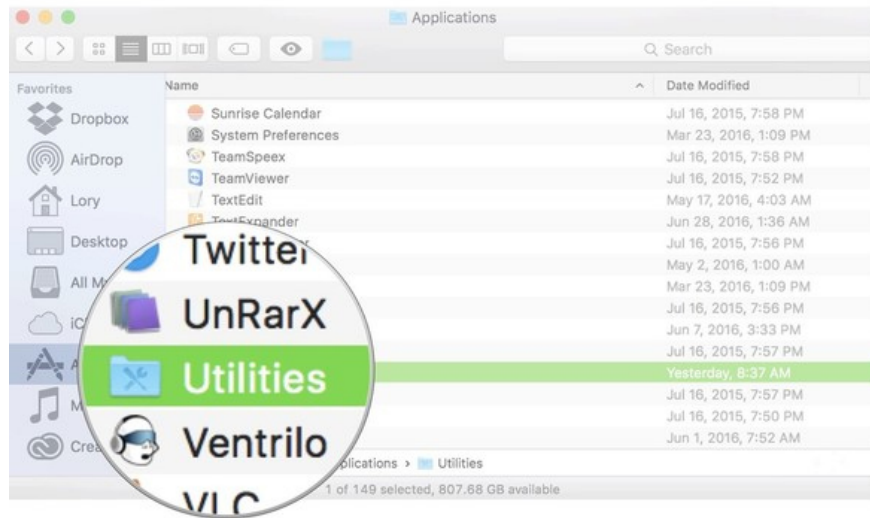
Applications

Search

Favorites

Dropbox

AirDrop

Lory

Desktop

All M

iC

A

M

Crea

Name

Date Modified

Sunrise Calendar | Jul 16, 2015, 7:58 PM
System Preferences | Mar 23, 2016, 1:09 PM
TeamSpeex | Jul 16, 2015, 7:58 PM
TeamViewer | Jul 16, 2015, 7:52 PM
TextEdit | May 17, 2016, 4:03 AM
TextExpander | Jun 28, 2016, 1:36 AM

Twitter | Jul 16, 2015, 7:56 PM
May 2, 2016, 1:00 AM
Mar 23, 2016, 1:09 PM
UnRarX | Jul 16, 2015, 7:56 PM
Jun 7, 2016, 3:33 PM
Jul 16, 2015, 7:57 PM
Utilities | Yesterday, 8:37 AM
Jul 16, 2015, 7:57 PM
Ventrilo | Jul 16, 2015, 7:50 PM
Jun 1, 2016, 7:52 AM
VLC

pplications > Utilities

1 of 149 selected, 807.68 GB available